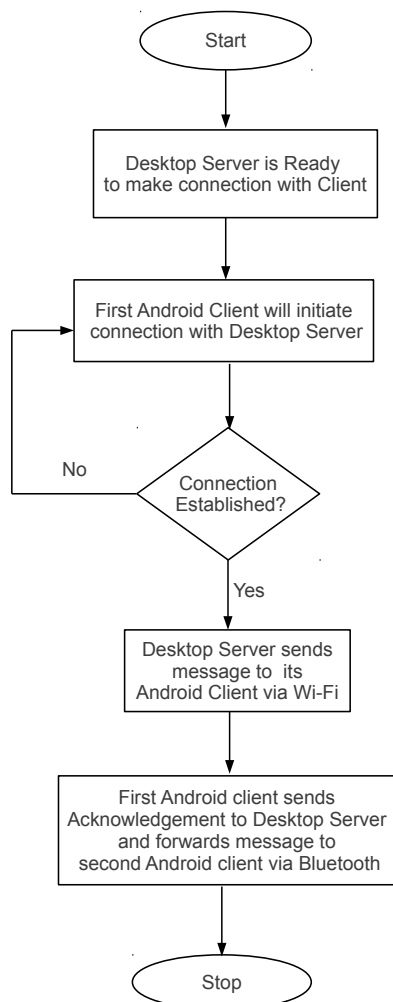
Start

Desktop Server is Ready to make connection with Client

First Android Client will initiate connection with Desktop Server

No

Connection Established?

Yes

Desktop Server sends message to its Android Client via Wi-Fi

First Android client sends Acknowledgement to Desktop Server and forwards message to second Android client via Bluetooth

Stop